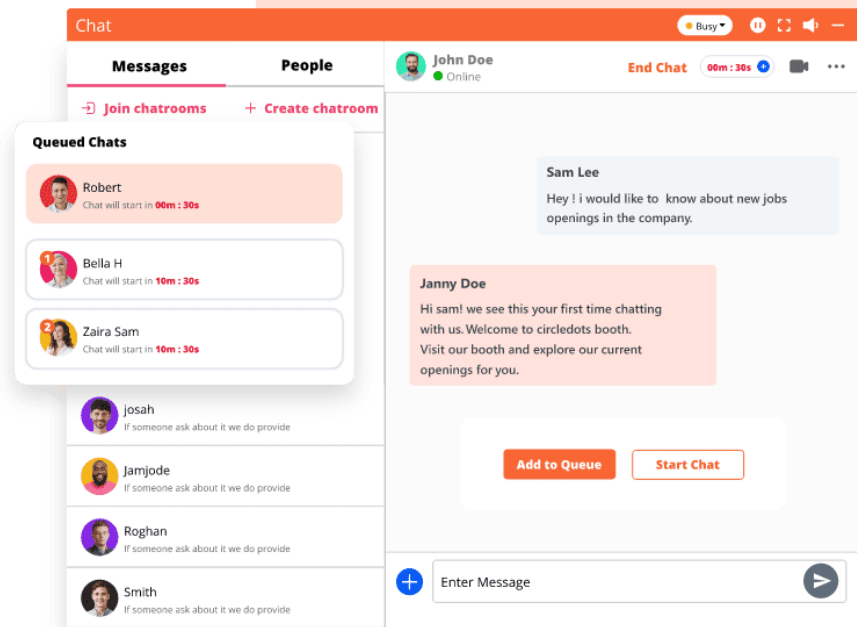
Chat

Busy

Messages

People

Join chatrooms

+ Create chatroom

Queued Chats

Robert
Chat will start in 00m : 30s

1 Bella H
Chat will start in 10m : 30s

2 Zaira Sam
Chat will start in 10m : 30s

josah
If someone ask about it we do provide

Jamjode
If someone ask about it we do provide

Roghan
If someone ask about it we do provide

Smith
If someone ask about it we do provide

John Doe
Online

End Chat

00m : 30s +

Sam Lee
Hey ! i would like to know about new jobs openings in the company.

Janny Doe
Hi sam! we see this your first time chatting with us. Welcome to circledots booth. Visit our booth and explore our current openings for you.

Add to Queue

Start Chat

Enter Message